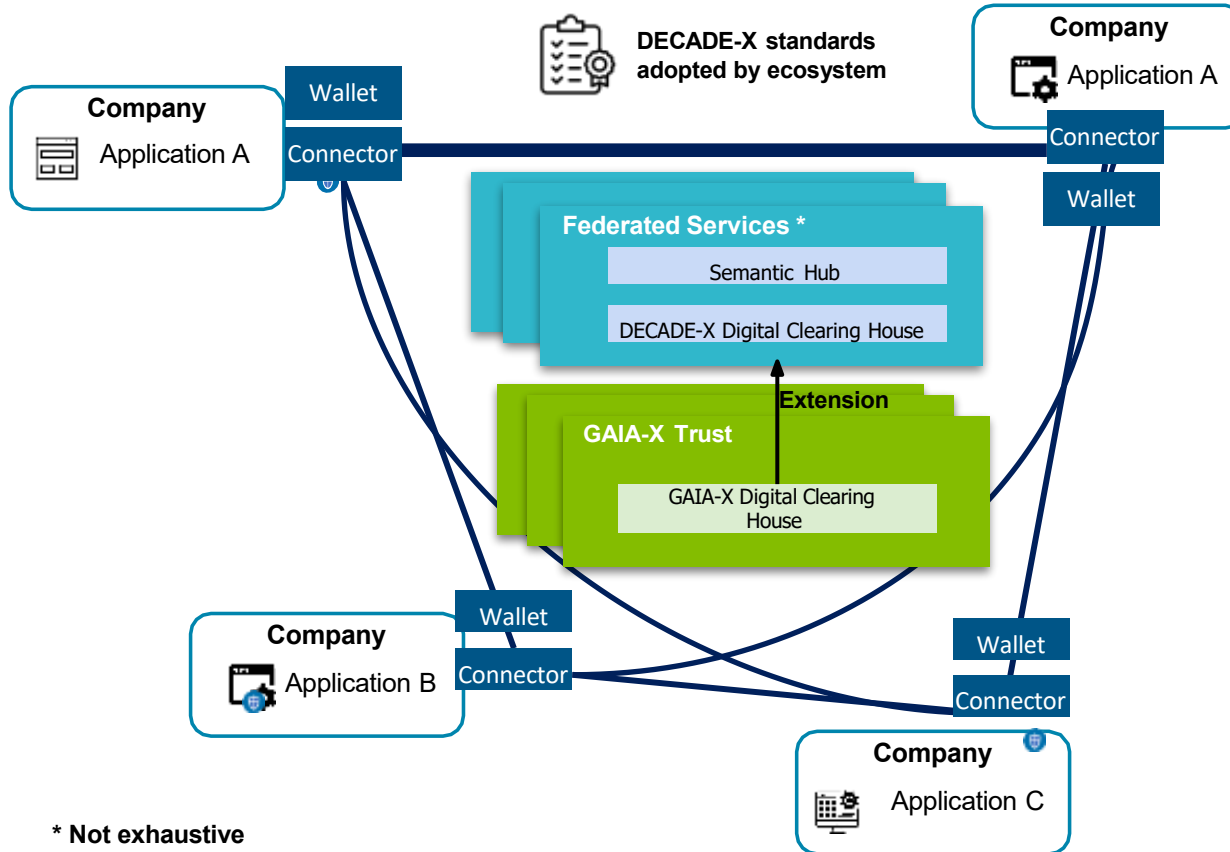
DECADE-X standards adopted by ecosystem

Company
Application A

Wallet
Connector

Company
Application A

Connector
Wallet

Federated Services *
Semantic Hub
DECADE-X Digital Clearing House

Extension

GAIA-X Trust
GAIA-X Digital Clearing House

Wallet
Company
Application B
Connector

Wallet
Connector
Company
Application C

* Not exhaustive